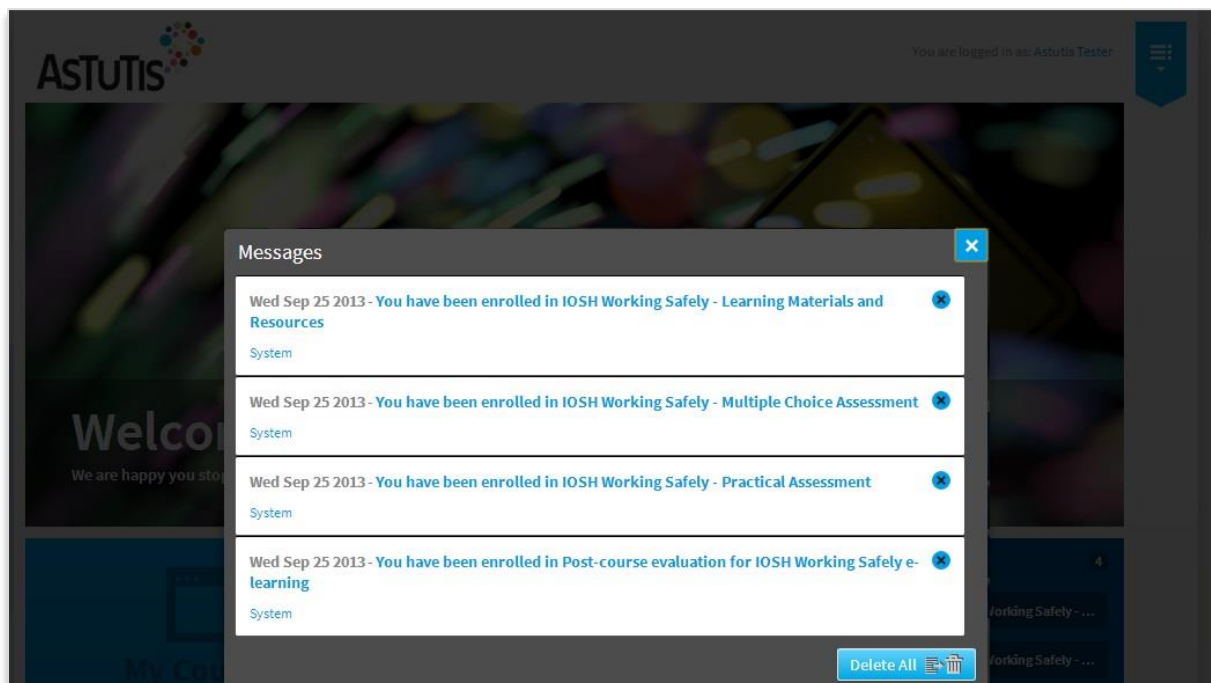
ASTUTIS

You are logged in as: Astutis Tester

Welco

We are happy you sto

Messages

Wed Sep 25 2013 - You have been enrolled in IOSH Working Safely - Learning Materials and Resources

System

Wed Sep 25 2013 - You have been enrolled in IOSH Working Safely - Multiple Choice Assessment

System

Wed Sep 25 2013 - You have been enrolled in IOSH Working Safely - Practical Assessment

System

Wed Sep 25 2013 - You have been enrolled in Post-course evaluation for IOSH Working Safely e-learning

System

Delete All

4

Vorking Safely - ...

Vorking Safely - ...

My Cou